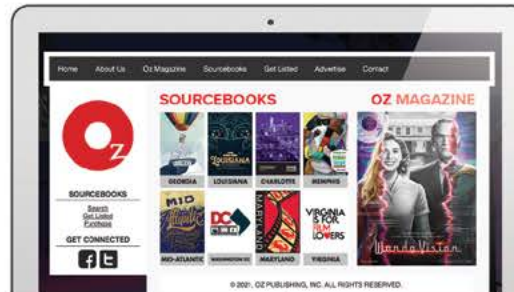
Home About Us Oz Magazine Sourcebooks Get Listed Advertise Contact

Oz

SOURCEBOOKS
Search
Get Listed
Purchase

GET CONNECTED

SOURCEBOOKS

GEORGIA
Louisiana
LOUISIANA
CHARLOTTE
MEMPHIS

MID Atlantic
MID-ATLANTIC
DC
WASHINGTON DC
MARYLAND
MARYLAND
VIRGINIA IS FOR FILM LOVERS
VIRGINIA

OZ MAGAZINE

WandaVision

© 2021, OZ PUBLISHING, INC. ALL RIGHTS RESERVED.